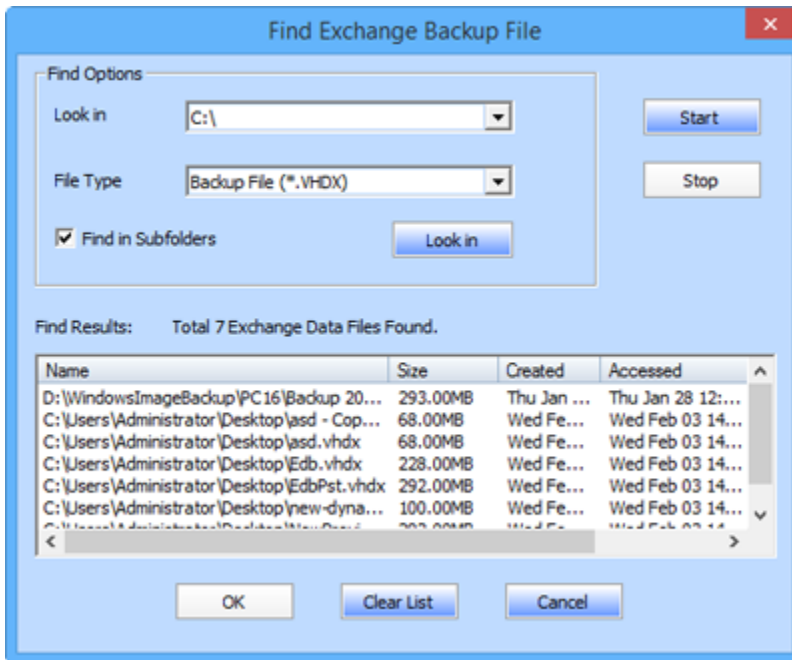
Find Exchange Backup File

Find Options

Look in C:\

File Type Backup File (*.VHDX)

Find in Subfolders

Look in

Start

Stop

Find Results: Total 7 Exchange Data Files Found.

| Name | Size | Created | Accessed |
|---|---|---|---|
| D:\WindowsImageBackup\PC16\Backup 20... | 293.00MB | Thu Jan ... | Thu Jan 28 12:... |
| C:\Users\Administrator\Desktop\asd - Cop... | 68.00MB | Wed Fe... | Wed Feb 03 14... |
| C:\Users\Administrator\Desktop\asd.vhdx | 68.00MB | Wed Fe... | Wed Feb 03 14... |
| C:\Users\Administrator\Desktop\Edb.vhdx | 228.00MB | Wed Fe... | Wed Feb 03 14... |
| C:\Users\Administrator\Desktop\EdbPst.vhdx | 292.00MB | Wed Fe... | Wed Feb 03 14... |
| C:\Users\Administrator\Desktop\new-dyna... | 100.00MB | Wed Fe... | Wed Feb 03 14... |
| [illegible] | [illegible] | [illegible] | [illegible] |

OK

Clear List

Cancel